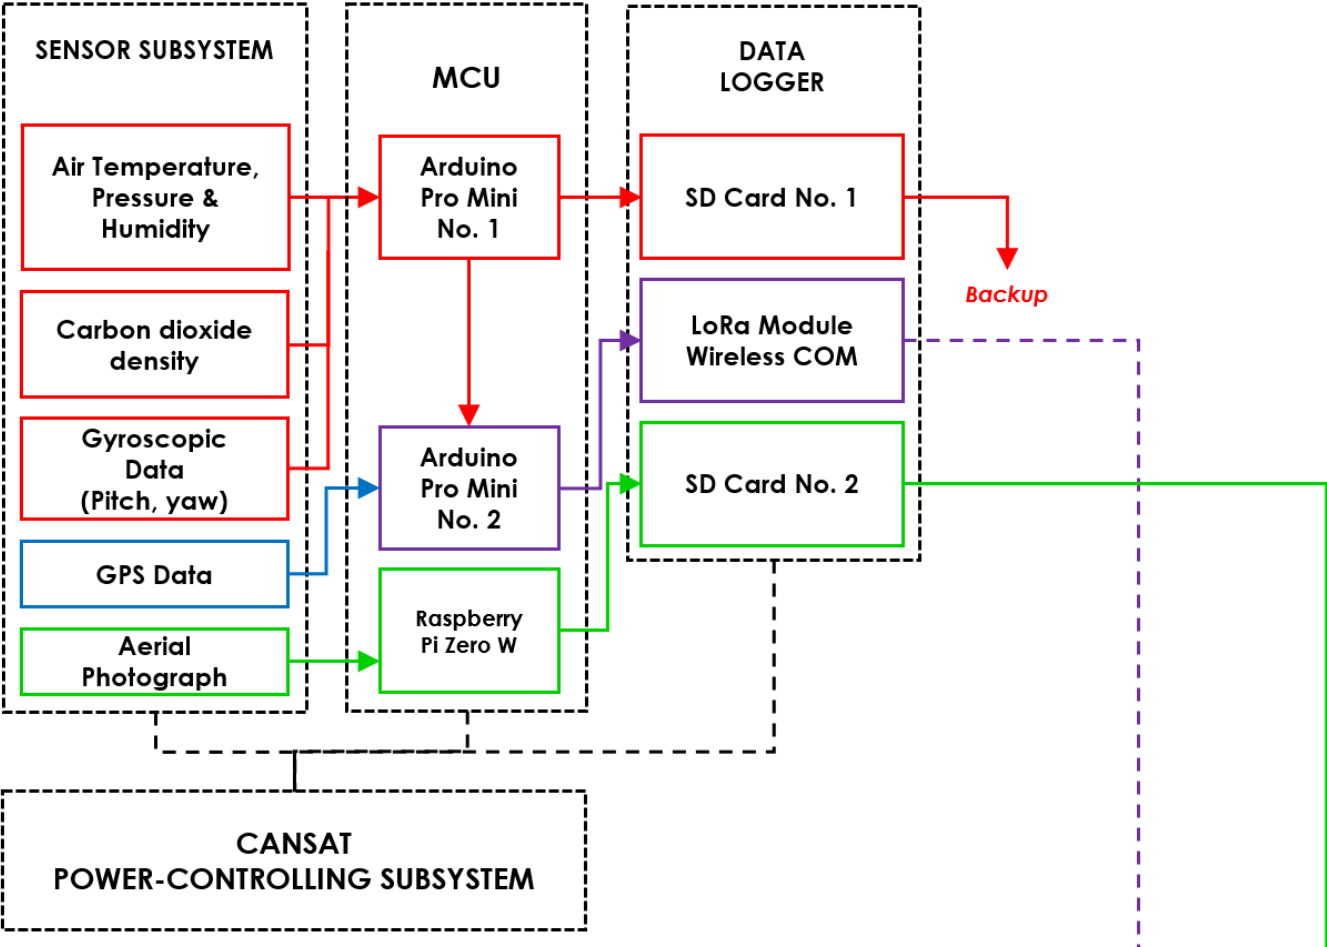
SENSOR SUBSYSTEM

Air Temperature, Pressure & Humidity

Carbon dioxide density

Gyroscopic Data (Pitch, yaw)

GPS Data

Aerial Photograph

MCU

Arduino Pro Mini No. 1

Arduino Pro Mini No. 2

Raspberry Pi Zero W

DATA LOGGER

SD Card No. 1

LoRa Module Wireless COM

SD Card No. 2

Backup

CANSAT
POWER-CONTROLLING SUBSYSTEM